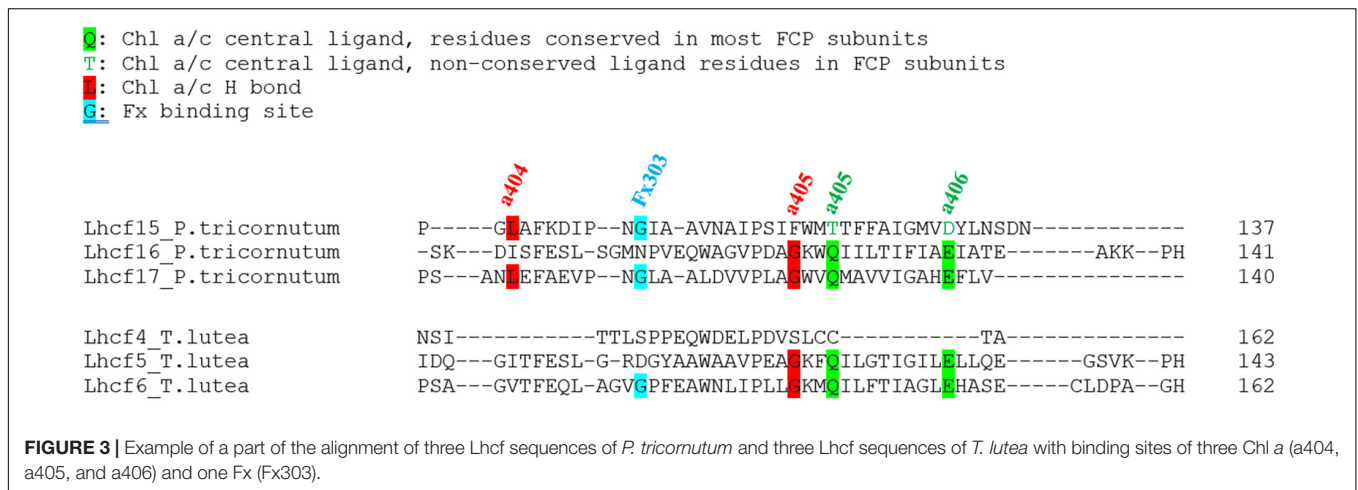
Q: Chl a/c central ligand, residues conserved in most FCP subunits
T: Chl a/c central ligand, non-conserved ligand residues in FCP subunits
L: Chl a/c H bond
G: Fx binding site

a404 Fx303 a405 a405 a406

Lhcf15_P.tricornutum P-----GLAFKDIP--NGIA-AVNAIPSIFWMTTFFAIGMVDYLNSDN------------ 137
Lhcf16_P.tricornutum -SK---DISFESL-SGMNPVEQWAGVPDAGKWQIILTIFIAEIATE-------AKK--PH 141
Lhcf17_P.tricornutum PS---ANLEFAEVP--NGLA-ALDVVPLAGWVQMAVVIGAHEFLV--------------- 140

Lhcf4_T.lutea NSI-----------TTLSPPEQWDELPDVSLCC-----------TA-------------- 162
Lhcf5_T.lutea IDQ---GITFESL-G-RDGYAAWAAVPEAGKFQILGTIGILELLQE------GSVK--PH 143
Lhcf6_T.lutea PSA---GVTFEQL-AGVGPFEAWNLIPLLGKMQILFTIAGLEHASE-----CLDPA--GH 162

FIGURE 3 | Example of a part of the alignment of three Lhcf sequences of P. tricornutum and three Lhcf sequences of T. lutea with binding sites of three Chl a (a404, a405, and a406) and one Fx (Fx303).